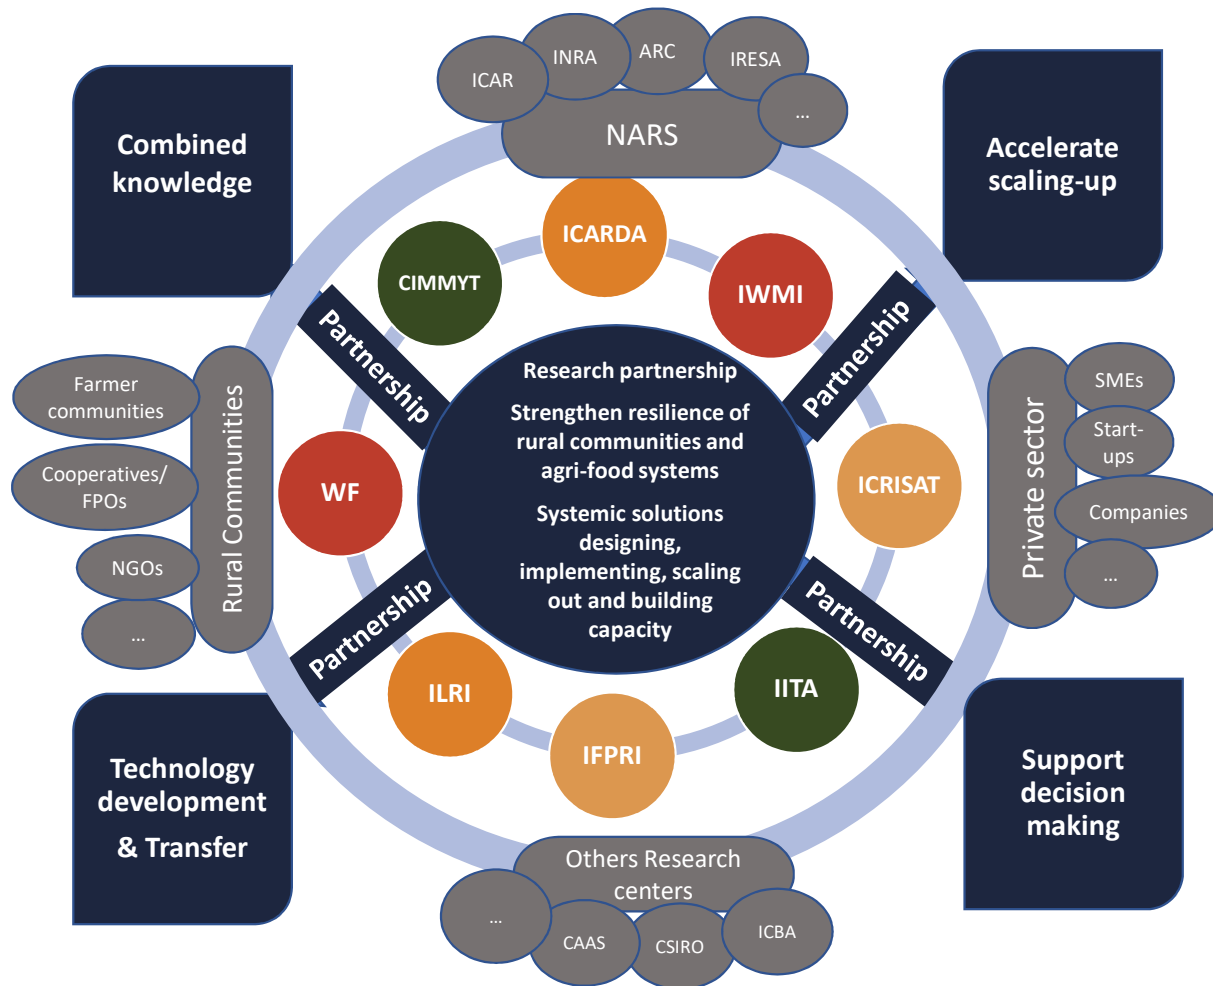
ICAR
INRA
ARC
IRESA
...
NARS

Combined knowledge

Accelerate scaling-up

ICARDA
CIMMYT
IWMI

Partnership
Partnership

Research partnership

Strengthen resilience of rural communities and agri-food systems

Systemic solutions designing, implementing, scaling out and building capacity

Farmer communities
Cooperatives/ FPOs
NGOs
...
Rural Communities

WF
ICRISAT

Private sector
SMEs
Start-ups
Companies
...

Partnership
Partnership

ILRI
IFPRI
IITA

Technology development & Transfer

Support decision making

Others Research centers
...
CAAS
CSIRO
ICBA